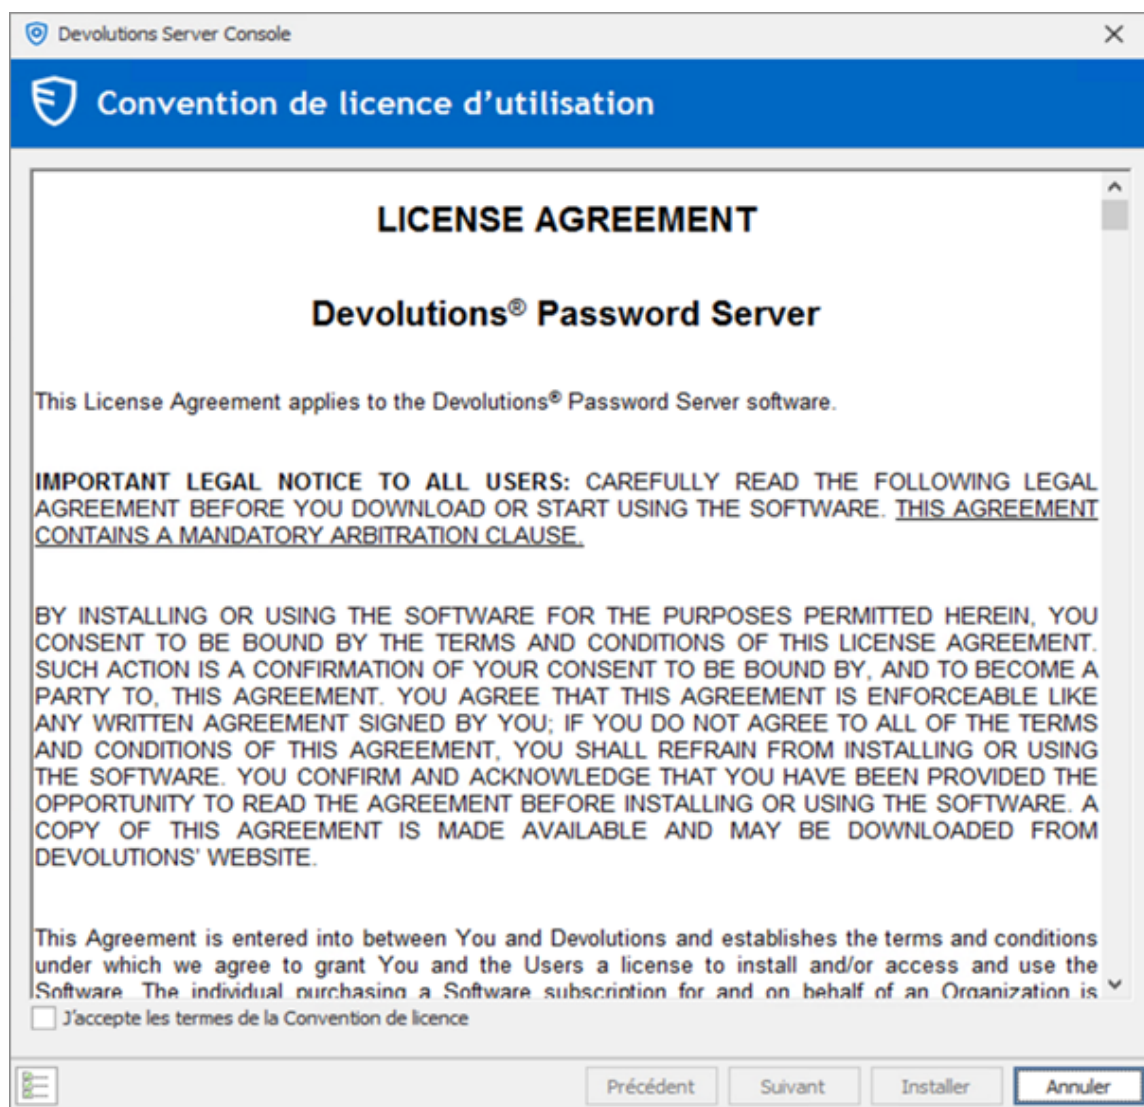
Devolutions Server Console

Convention de licence d'utilisation

LICENSE AGREEMENT

Devolutions® Password Server

This License Agreement applies to the Devolutions® Password Server software.

IMPORTANT LEGAL NOTICE TO ALL USERS: CAREFULLY READ THE FOLLOWING LEGAL AGREEMENT BEFORE YOU DOWNLOAD OR START USING THE SOFTWARE. THIS AGREEMENT CONTAINS A MANDATORY ARBITRATION CLAUSE.

BY INSTALLING OR USING THE SOFTWARE FOR THE PURPOSES PERMITTED HEREIN, YOU CONSENT TO BE BOUND BY THE TERMS AND CONDITIONS OF THIS LICENSE AGREEMENT. SUCH ACTION IS A CONFIRMATION OF YOUR CONSENT TO BE BOUND BY, AND TO BECOME A PARTY TO, THIS AGREEMENT. YOU AGREE THAT THIS AGREEMENT IS ENFORCEABLE LIKE ANY WRITTEN AGREEMENT SIGNED BY YOU; IF YOU DO NOT AGREE TO ALL OF THE TERMS AND CONDITIONS OF THIS AGREEMENT, YOU SHALL REFRAIN FROM INSTALLING OR USING THE SOFTWARE. YOU CONFIRM AND ACKNOWLEDGE THAT YOU HAVE BEEN PROVIDED THE OPPORTUNITY TO READ THE AGREEMENT BEFORE INSTALLING OR USING THE SOFTWARE. A COPY OF THIS AGREEMENT IS MADE AVAILABLE AND MAY BE DOWNLOADED FROM DEVOLUTIONS' WEBSITE.

This Agreement is entered into between You and Devolutions and establishes the terms and conditions under which we agree to grant You and the Users a license to install and/or access and use the Software. The individual purchasing a Software subscription for and on behalf of an Organization is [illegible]

J'accepte les termes de la Convention de licence

Précédent Suivant Installer Annuler